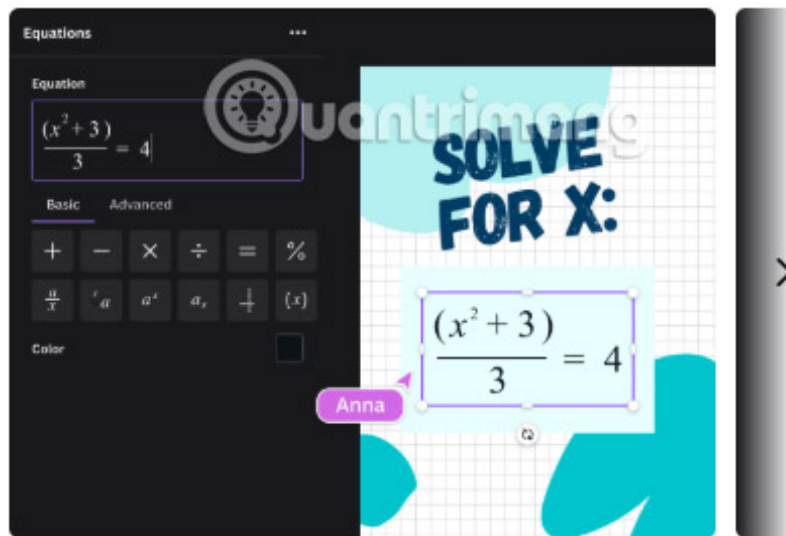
Equations ...

Equation

$\frac{(x^2+3)}{3} = 4$

Basic Advanced

+ − × ÷ = %

$\frac{a}{x}$ $^{x}a$ $a^{x}$ $a_{x}$ $\frac{\square}{\square}$ $(x)$

Color

Quantrimang

SOLVE FOR X:

$\frac{(x^2+3)}{3} = 4$

Anna